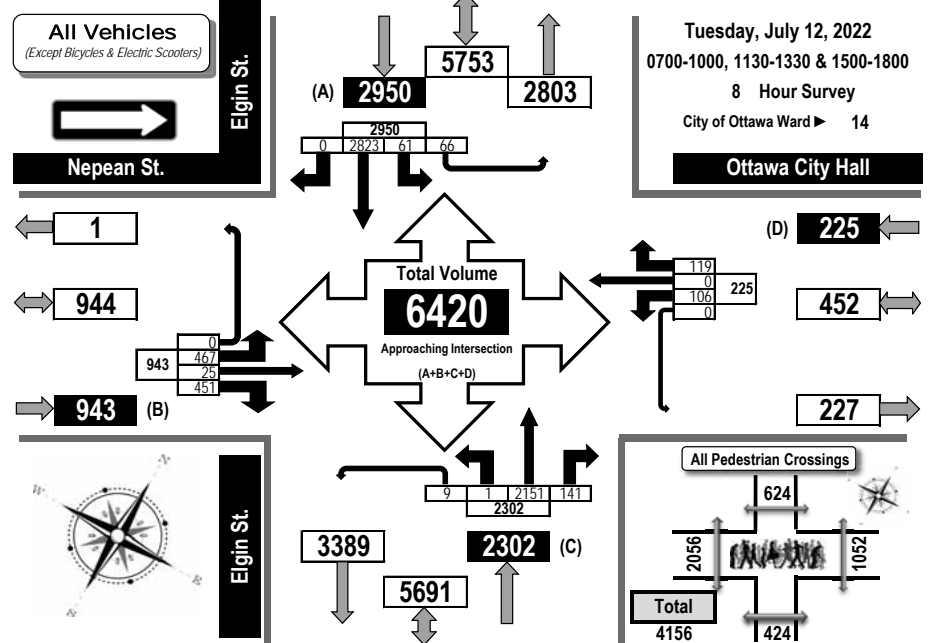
All Vehicles
(Except Bicycles & Electric Scooters)

Elgin St.

Nepean St.

5753

(A) 2950

2803

Tuesday, July 12, 2022
0700-1000, 1130-1330 & 1500-1800
8 Hour Survey
City of Ottawa Ward ► 14

Ottawa City Hall

2950
0 2823 61 66

1

944

943 (B)

943
0
467
25
451

Total Volume
6420
Approaching Intersection
(A+B+C+D)

(D) 225

119
0
106
0
225

452

227

9 1 2151 141
2302

Elgin St.

3389

5691

2302 (C)

All Pedestrian Crossings
624
2056
1052
Total
4156
424